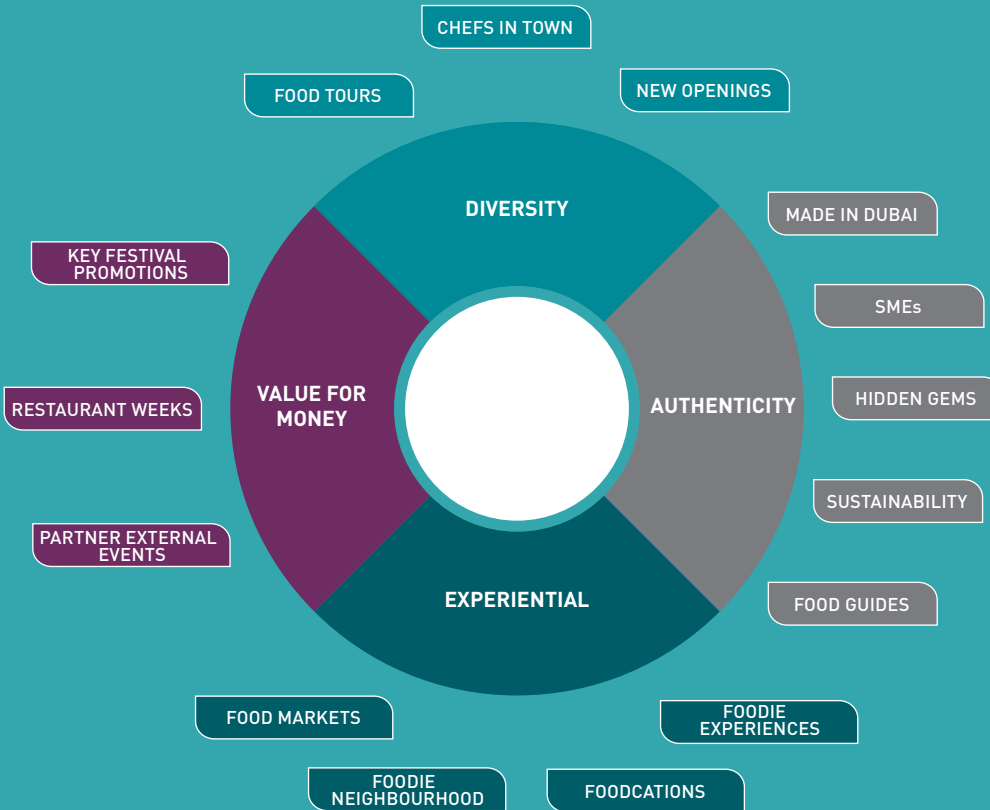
CHEFS IN TOWN

FOOD TOURS

NEW OPENINGS

DIVERSITY

MADE IN DUBAI

KEY FESTIVAL PROMOTIONS

SMEs

VALUE FOR MONEY

AUTHENTICITY

HIDDEN GEMS

RESTAURANT WEEKS

SUSTAINABILITY

PARTNER EXTERNAL EVENTS

EXPERIENTIAL

FOOD GUIDES

FOOD MARKETS

FOODIE EXPERIENCES

FOODIE NEIGHBOURHOOD

FOODCATIONS